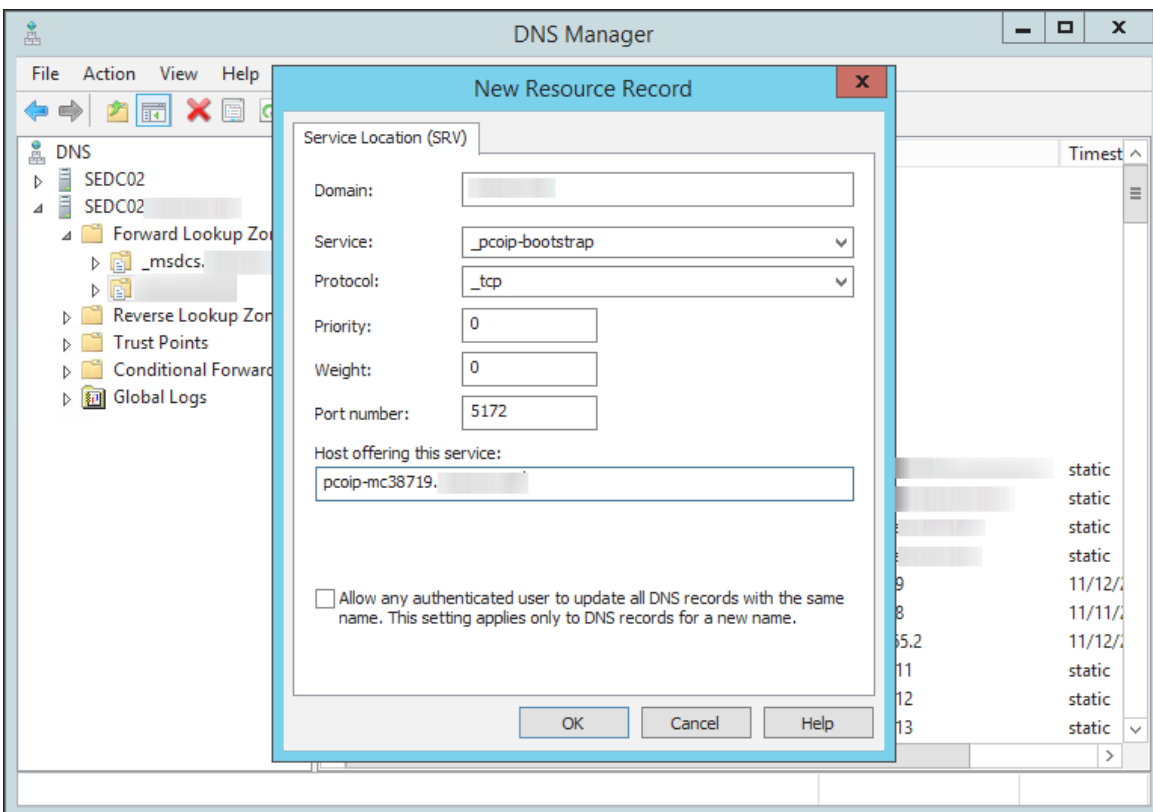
DNS Manager

File Action View Help

DNS
SEDC02
SEDC02
Forward Lookup Zor
_msdcs.
Reverse Lookup Zor
Trust Points
Conditional Forward
Global Logs

Timest
static
static
static
static
9 11/12/
8 11/11/
55.2 11/12/
11 static
12 static
13 static

New Resource Record

Service Location (SRV)

Domain:
Service: _pcoip-bootstrap
Protocol: _tcp
Priority: 0
Weight: 0
Port number: 5172
Host offering this service:
pcoip-mc38719.

Allow any authenticated user to update all DNS records with the same name. This setting applies only to DNS records for a new name.

OK Cancel Help